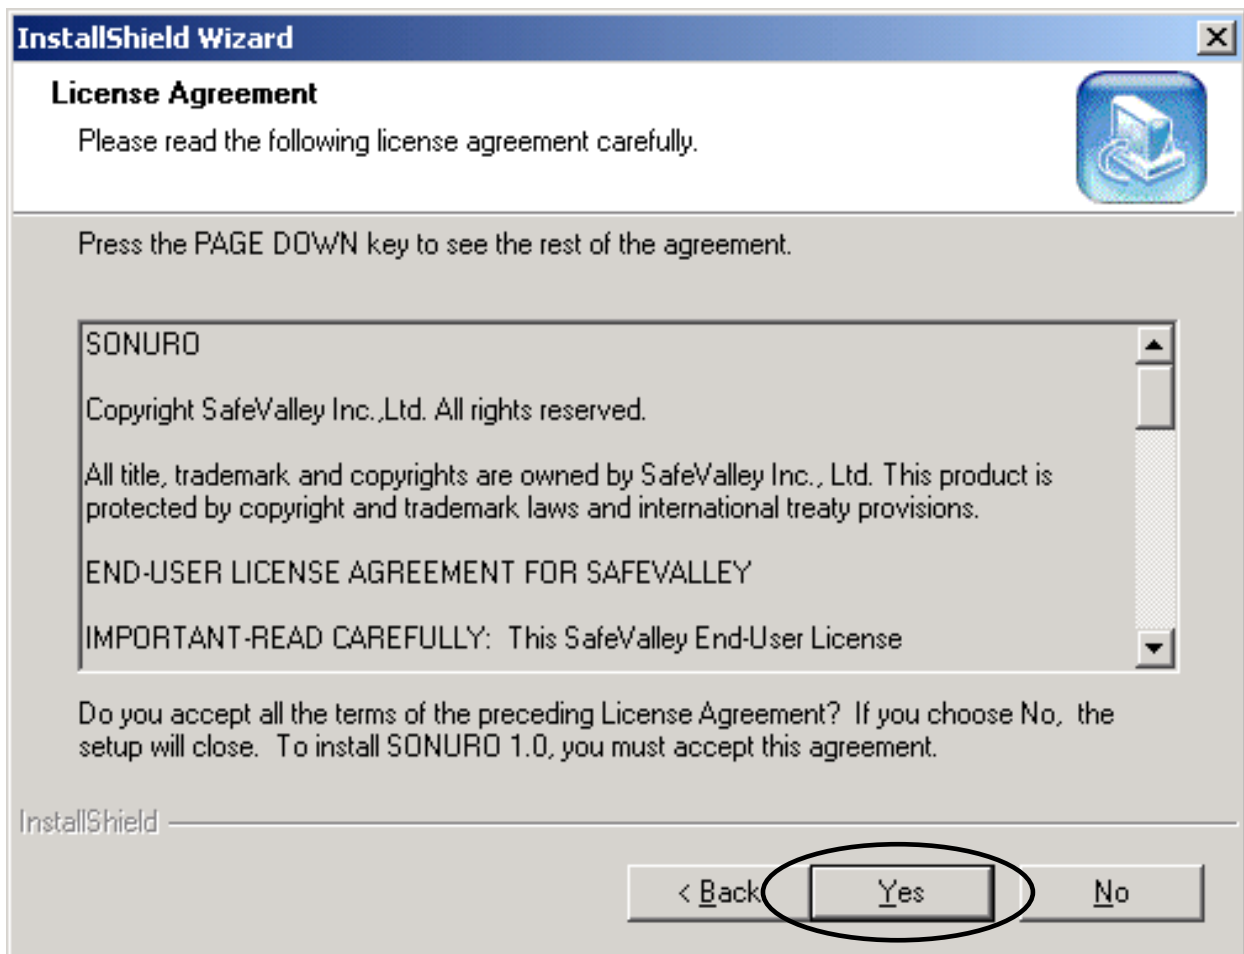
InstallShield Wizard

License Agreement

Please read the following license agreement carefully.

Press the PAGE DOWN key to see the rest of the agreement.

SONURO

Copyright SafeValley Inc.,Ltd. All rights reserved.

All title, trademark and copyrights are owned by SafeValley Inc., Ltd. This product is protected by copyright and trademark laws and international treaty provisions.

END-USER LICENSE AGREEMENT FOR SAFEVALLEY

IMPORTANT-READ CAREFULLY: This SafeValley End-User License

Do you accept all the terms of the preceding License Agreement? If you choose No, the setup will close. To install SONURO 1.0, you must accept this agreement.

InstallShield

< Back

Yes

No